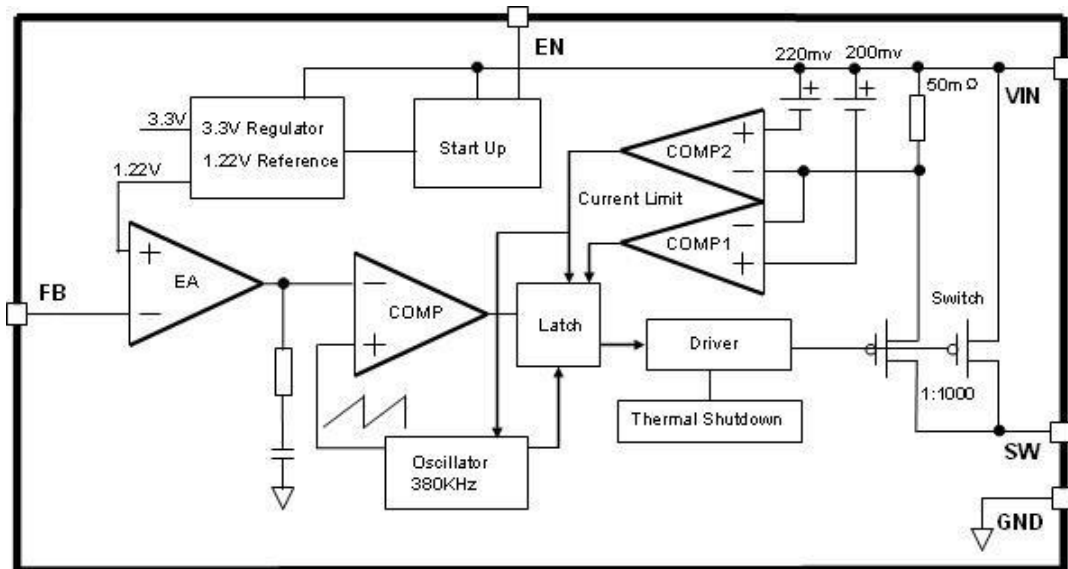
EN

220mv 200mv

50mΩ

VIN

3.3V

3.3V Regulator

1.22V Reference

Start Up

1.22V

COMP2

Current Limit

COMP1

FB

EA

COMP

Latch

Switch

Driver

1:1000

Thermal Shutdown

Oscillator
380KHz

SW

GND